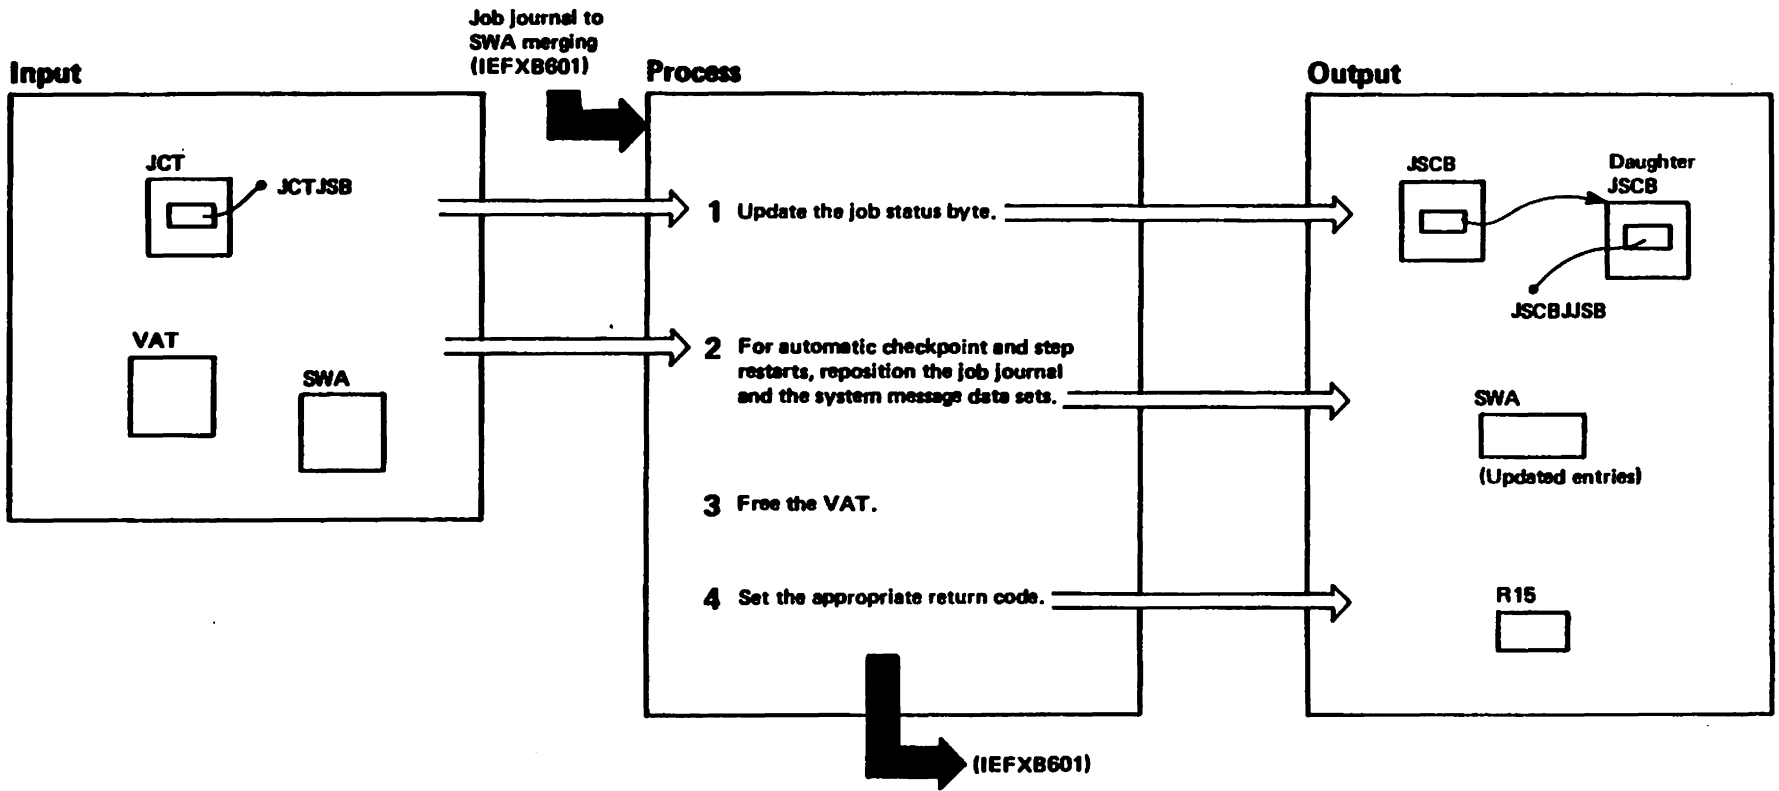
Job journal to SWA merging (IEFXB601)

Input

JCT

JCTJSB

VAT

SWA

Process

1 Update the job status byte.

2 For automatic checkpoint and step restarts, reposition the job journal and the system message data sets.

3 Free the VAT.

4 Set the appropriate return code.

(IEFXB601)

Output

JSCB

Daughter JSCB

JSCBJJSB

SWA

(Updated entries)

R15